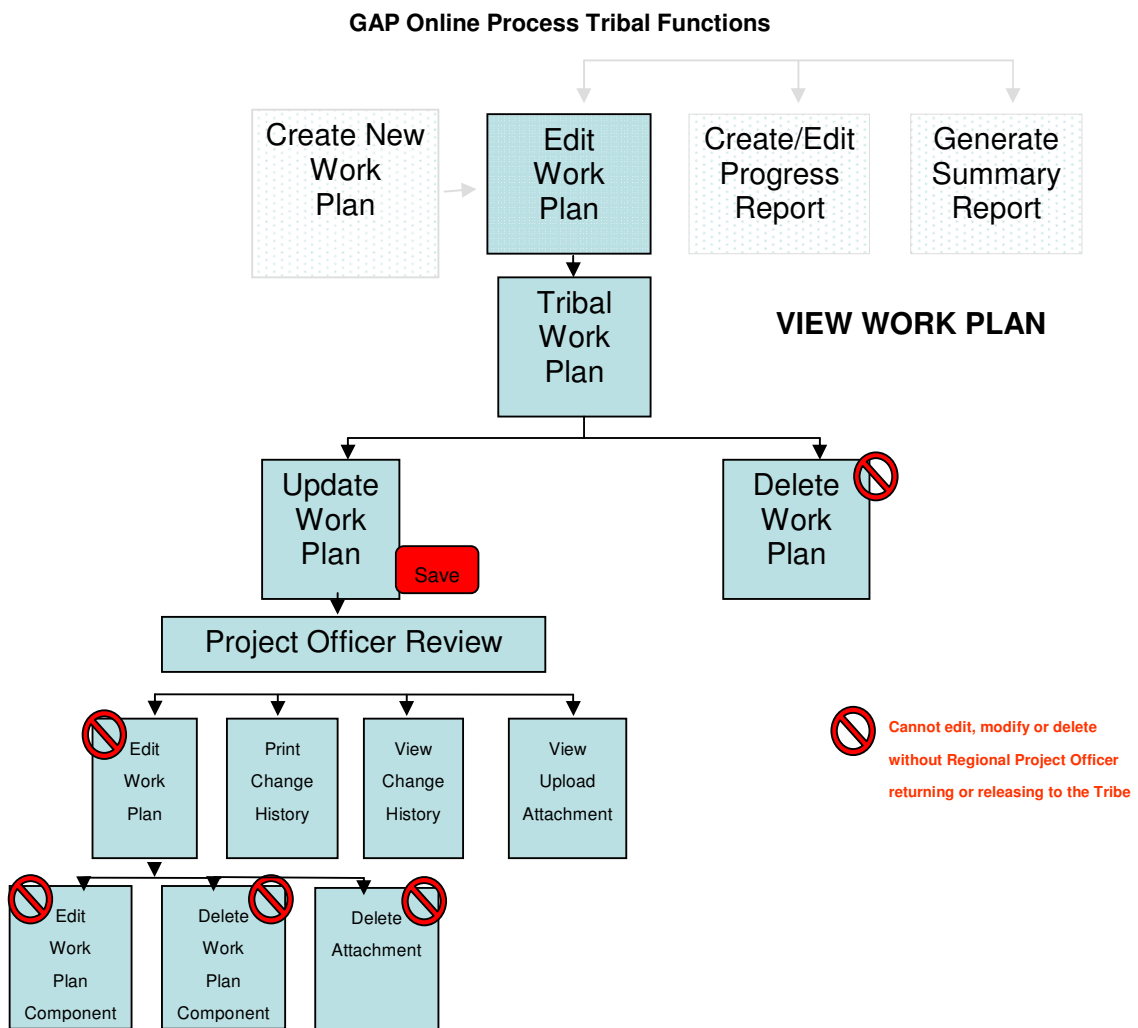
GAP Online Process Tribal Functions

Create New Work Plan

Edit Work Plan

Create/Edit Progress Report

Generate Summary Report

Tribal Work Plan

VIEW WORK PLAN

Update Work Plan

Save

Delete Work Plan

Project Officer Review

Edit Work Plan

Print Change History

View Change History

View Upload Attachment

Cannot edit, modify or delete without Regional Project Officer returning or releasing to the Tribe

Edit Work Plan Component

Delete Work Plan Component

Delete Attachment